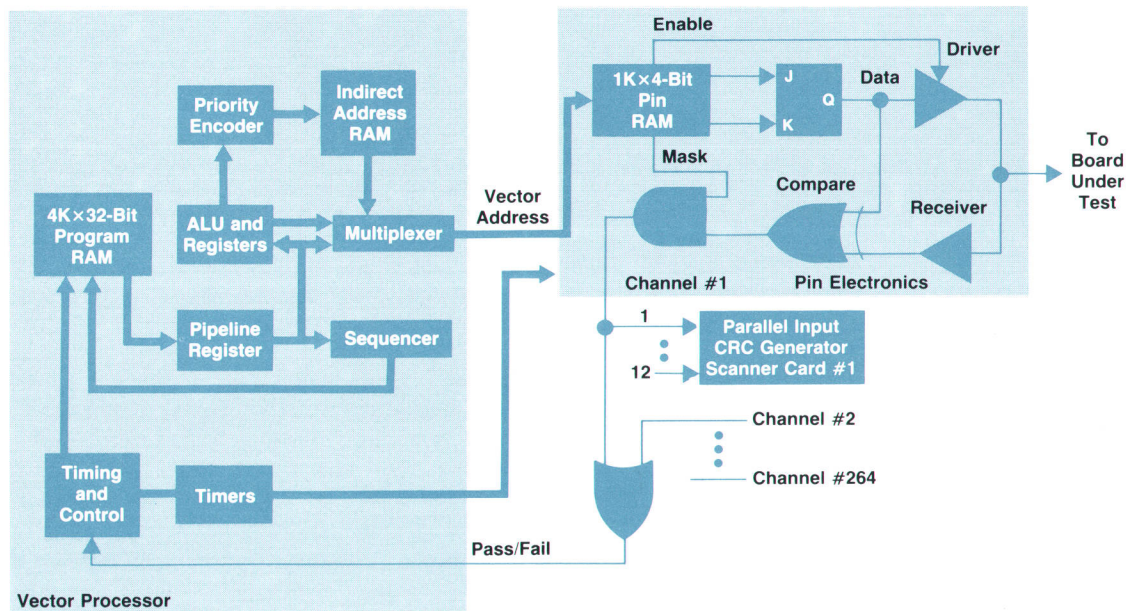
Priority Encoder

Indirect Address RAM

4K×32-Bit Program RAM

ALU and Registers

Multiplexer

Pipeline Register

Sequencer

Timing and Control

Timers

Vector Processor

Vector Address

Enable

1K×4-Bit Pin RAM

J

K

Q

Data

Driver

Mask

Compare

Receiver

To Board Under Test

Channel #1

Pin Electronics

1

12

Parallel Input CRC Generator Scanner Card #1

Channel #2

Channel #264

Pass/Fail